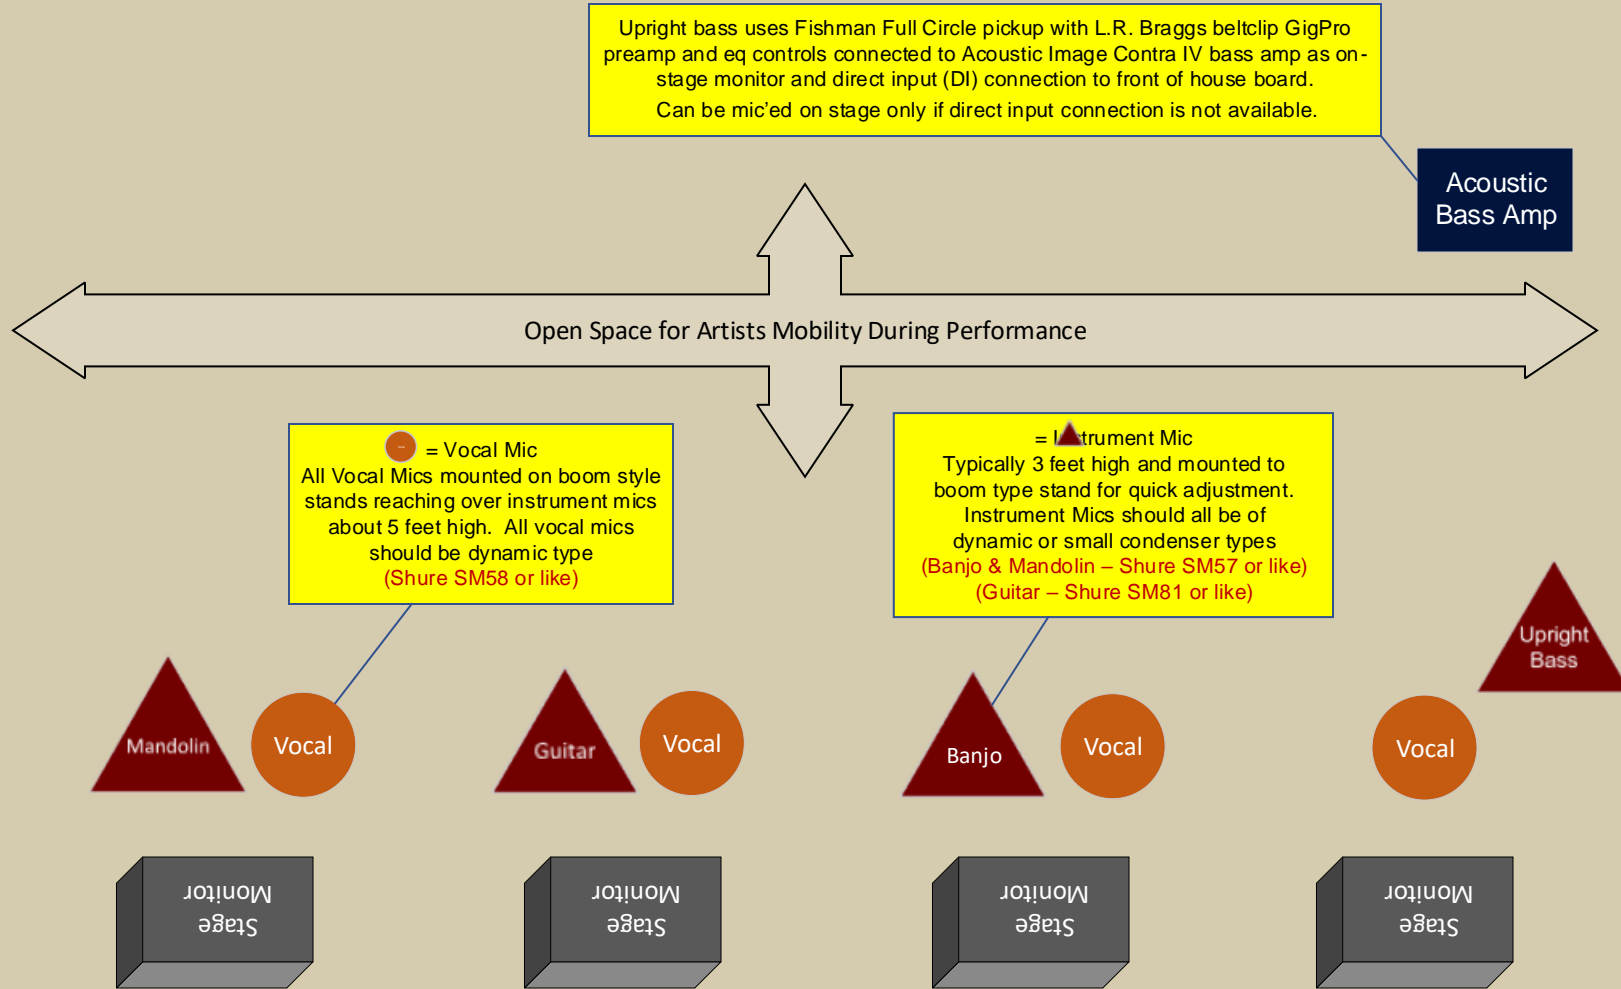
Upright bass uses Fishman Full Circle pickup with L.R. Braggs beltclip GigPro preamp and eq controls connected to Acoustic Image Contra IV bass amp as on-stage monitor and direct input (DI) connection to front of house board.

Can be mic'ed on stage only if direct input connection is not available.

Acoustic Bass Amp

Open Space for Artists Mobility During Performance

= Vocal Mic
All Vocal Mics mounted on boom style stands reaching over instrument mics about 5 feet high. All vocal mics should be dynamic type
(Shure SM58 or like)

= I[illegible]trument Mic
Typically 3 feet high and mounted to boom type stand for quick adjustment. Instrument Mics should all be of dynamic or small condenser types
(Banjo & Mandolin – Shure SM57 or like)
(Guitar – Shure SM81 or like)

Upright Bass

Mandolin

Vocal

Guitar

Vocal

Banjo

Vocal

Vocal

Stage Monitor

Stage Monitor

Stage Monitor

Stage Monitor